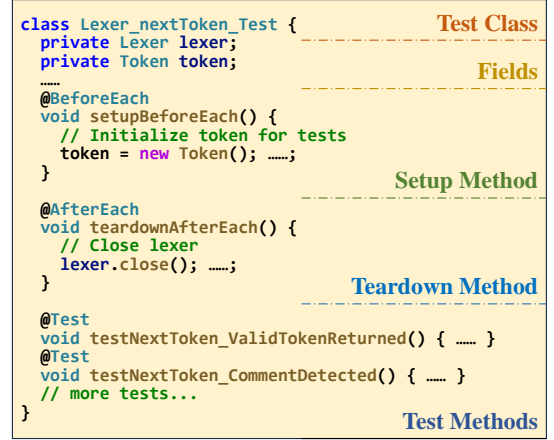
class Lexer_nextToken_Test {
  private Lexer lexer;
  private Token token;
  ……
  @BeforeEach
  void setupBeforeEach() {
    // Initialize token for tests
    token = new Token(); ……;
  }

  @AfterEach
  void teardownAfterEach() {
    // Close lexer
    lexer.close(); ……;
  }

  @Test
  void testNextToken_ValidTokenReturned() { …… }
  @Test
  void testNextToken_CommentDetected() { …… }
  // more tests...
}

Test Class

Fields

Setup Method

Teardown Method

Test Methods